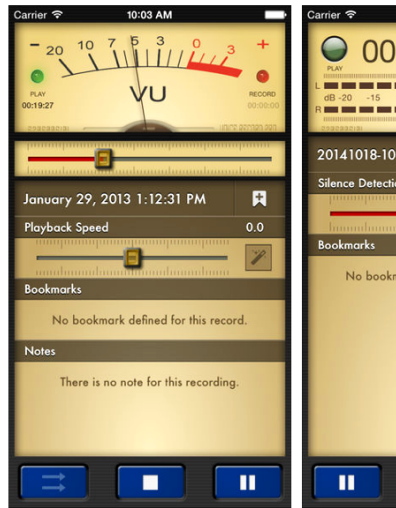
Carrier 10:03 AM

– 20 10 7 5 3 0 3 +

PLAY
00:19:27

VU

RECORD
00:00:00

January 29, 2013 1:12:31 PM

Playback Speed 0.0

Bookmarks

No bookmark defined for this record.

Notes

There is no note for this recording.

Carrier

PLAY

00

L
dB -20 -15
R

20141018-10

Silence Detectio

Bookmarks

No bookm